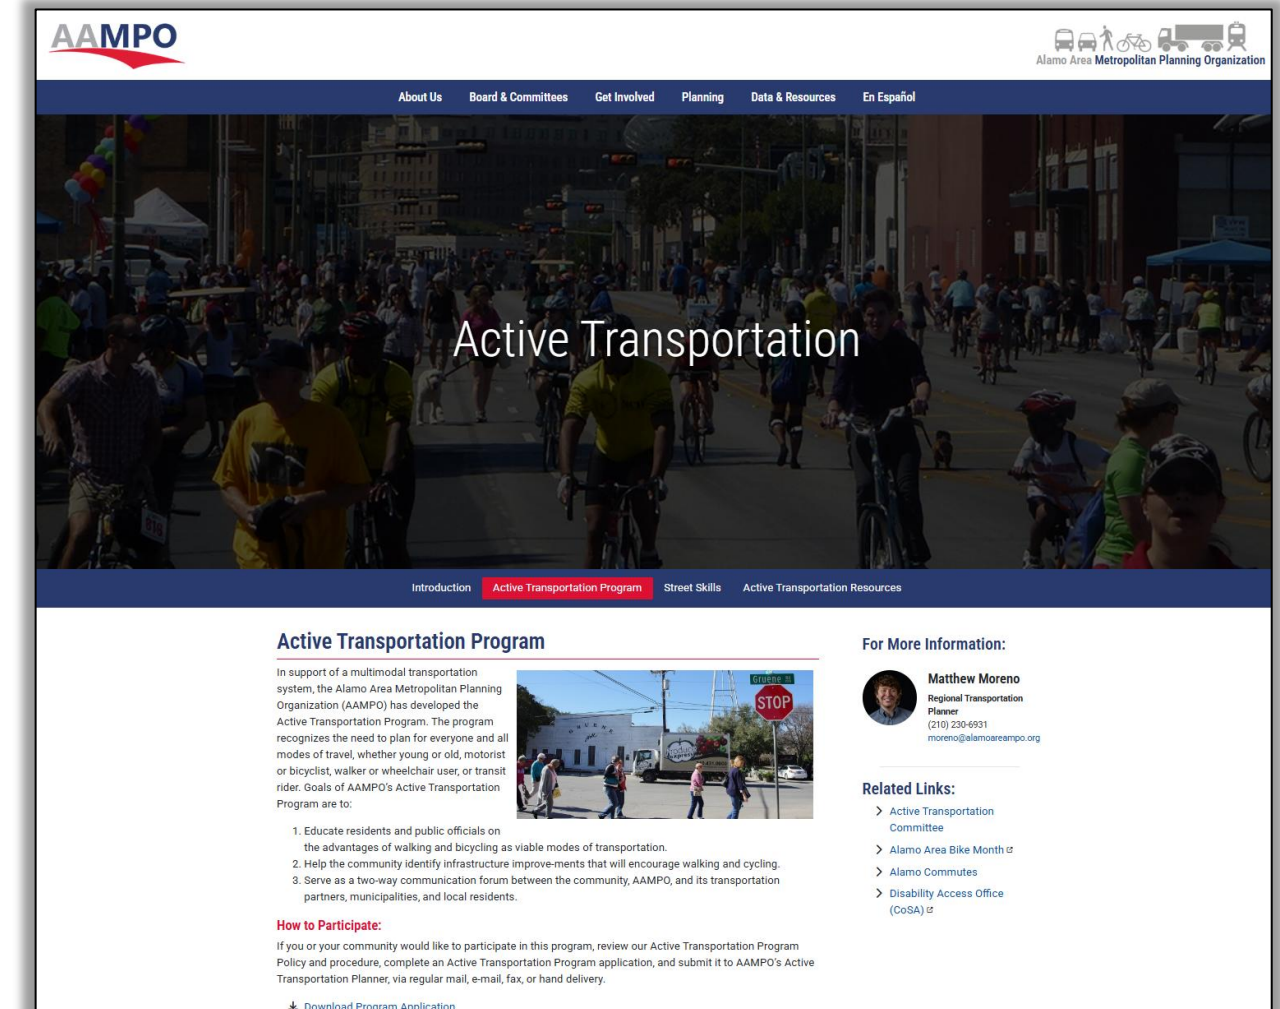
AAMPO

Alamo Area Metropolitan Planning Organization

About Us Board & Committees Get Involved Planning Data & Resources En Español

Active Transportation

Introduction Active Transportation Program Street Skills Active Transportation Resources

Active Transportation Program

In support of a multimodal transportation system, the Alamo Area Metropolitan Planning Organization (AAMPO) has developed the Active Transportation Program. The program recognizes the need to plan for everyone and all modes of travel, whether young or old, motorist or bicyclist, walker or wheelchair user, or transit rider. Goals of AAMPO's Active Transportation Program are to:

Gruene St

STOP

1. Educate residents and public officials on the advantages of walking and bicycling as viable modes of transportation.
2. Help the community identify infrastructure improve-ments that will encourage walking and cycling.
3. Serve as a two-way communication forum between the community, AAMPO, and its transportation partners, municipalities, and local residents.

How to Participate:

If you or your community would like to participate in this program, review our Active Transportation Program Policy and procedure, complete an Active Transportation Program application, and submit it to AAMPO's Active Transportation Planner, via regular mail, e-mail, fax, or hand delivery.

Download Program Application

For More Information:

Matthew Moreno
Regional Transportation Planner
(210) 230-6931
moreno@alamoareampo.org

Related Links:

Active Transportation Committee
Alamo Area Bike Month
Alamo Commutes
Disability Access Office (CoSA)